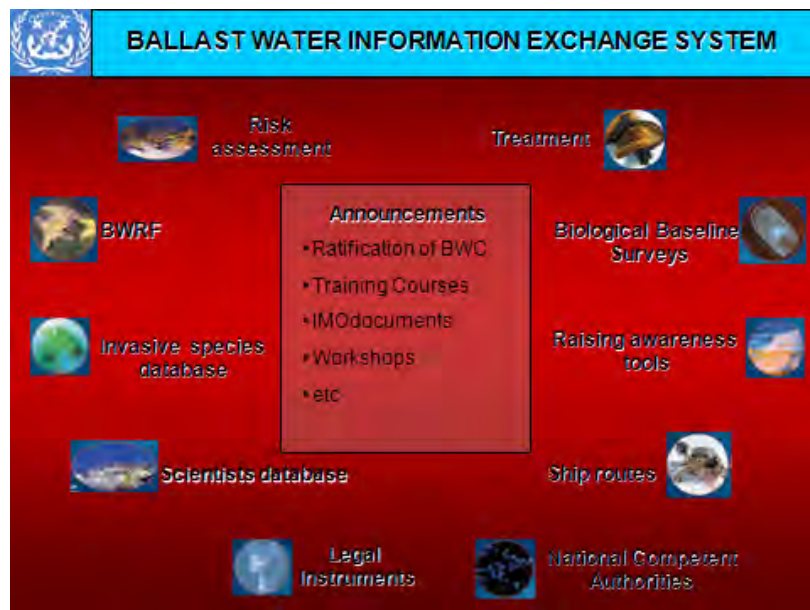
BALLAST WATER INFORMATION EXCHANGE SYSTEM

Risk assessment

Treatment

BWRF

Announcements
• Ratification of BWC
• Training Courses
• IMOdocuments
• Workshops
• etc

Biological Baseline Surveys

Invasive species database

Raising awareness tools

Scientists database

Ship routes

Legal Instruments

National Competent Authorities